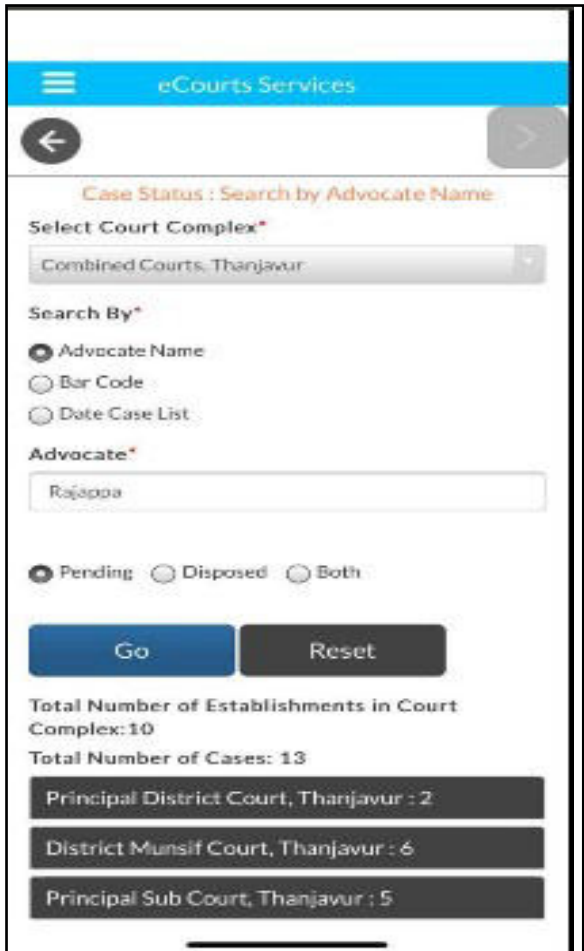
eCourts Services

Case Status : Search by Advocate Name

Select Court Complex*

Combined Courts, Thanjavur

Search By*

Advocate Name

Bar Code

Date Case List

Advocate*

Rajappa

Pending Disposed Both

Go

Reset

Total Number of Establishments in Court Complex:10

Total Number of Cases: 13

Principal District Court, Thanjavur : 2

District Munsif Court, Thanjavur : 6

Principal Sub Court, Thanjavur : 5